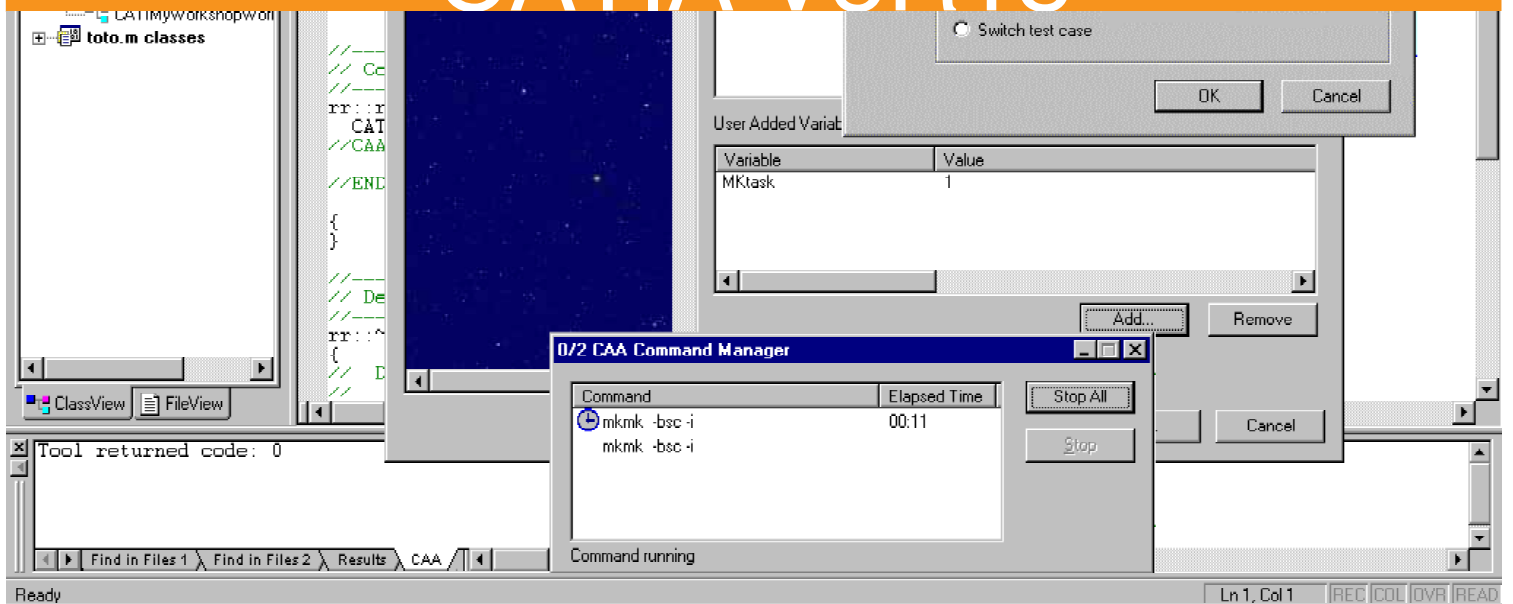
CATIMyWorkshopWor
toto.m classes

//---
// Co
//---
rr::r
CAT
//CAA

//END

{
}

//---
// De
//---
rr::^
{
// D
//

ClassView
FileView

Switch test case

OK
Cancel

User Added Variab

| Variable | Value |
|---|---|
| MKtask | 1 |

Add...
Remove

0/2 CAA Command Manager

| Command | Elapsed Time |
|---|---|
| mkmk -bsc -i | 00:11 |
| mkmk -bsc -i | |

Stop All
Stop

Command running

Cancel

Tool returned code: 0

Find in Files 1
Find in Files 2
Results
CAA

Ready
Ln 1, Col 1
REC
COL
OVR
READ